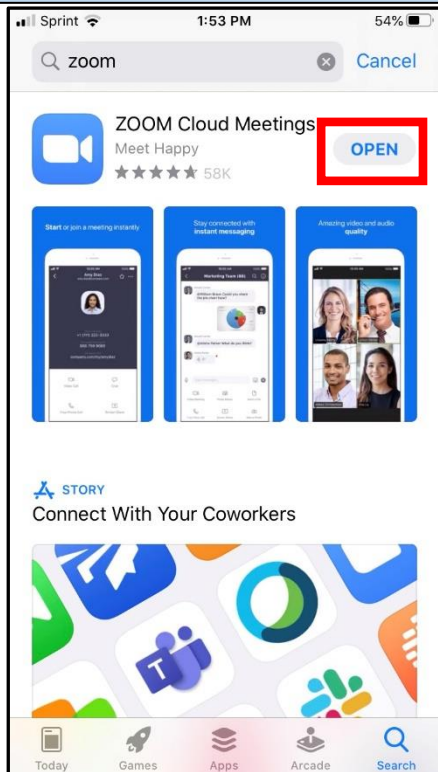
Sprint 1:53 PM 54%

zoom Cancel

ZOOM Cloud Meetings
Meet Happy
58K
OPEN

Start or join a meeting instantly

Stay connected with instant messaging

Amazing video and audio quality

STORY
Connect With Your Coworkers

Today Games Apps Arcade Search